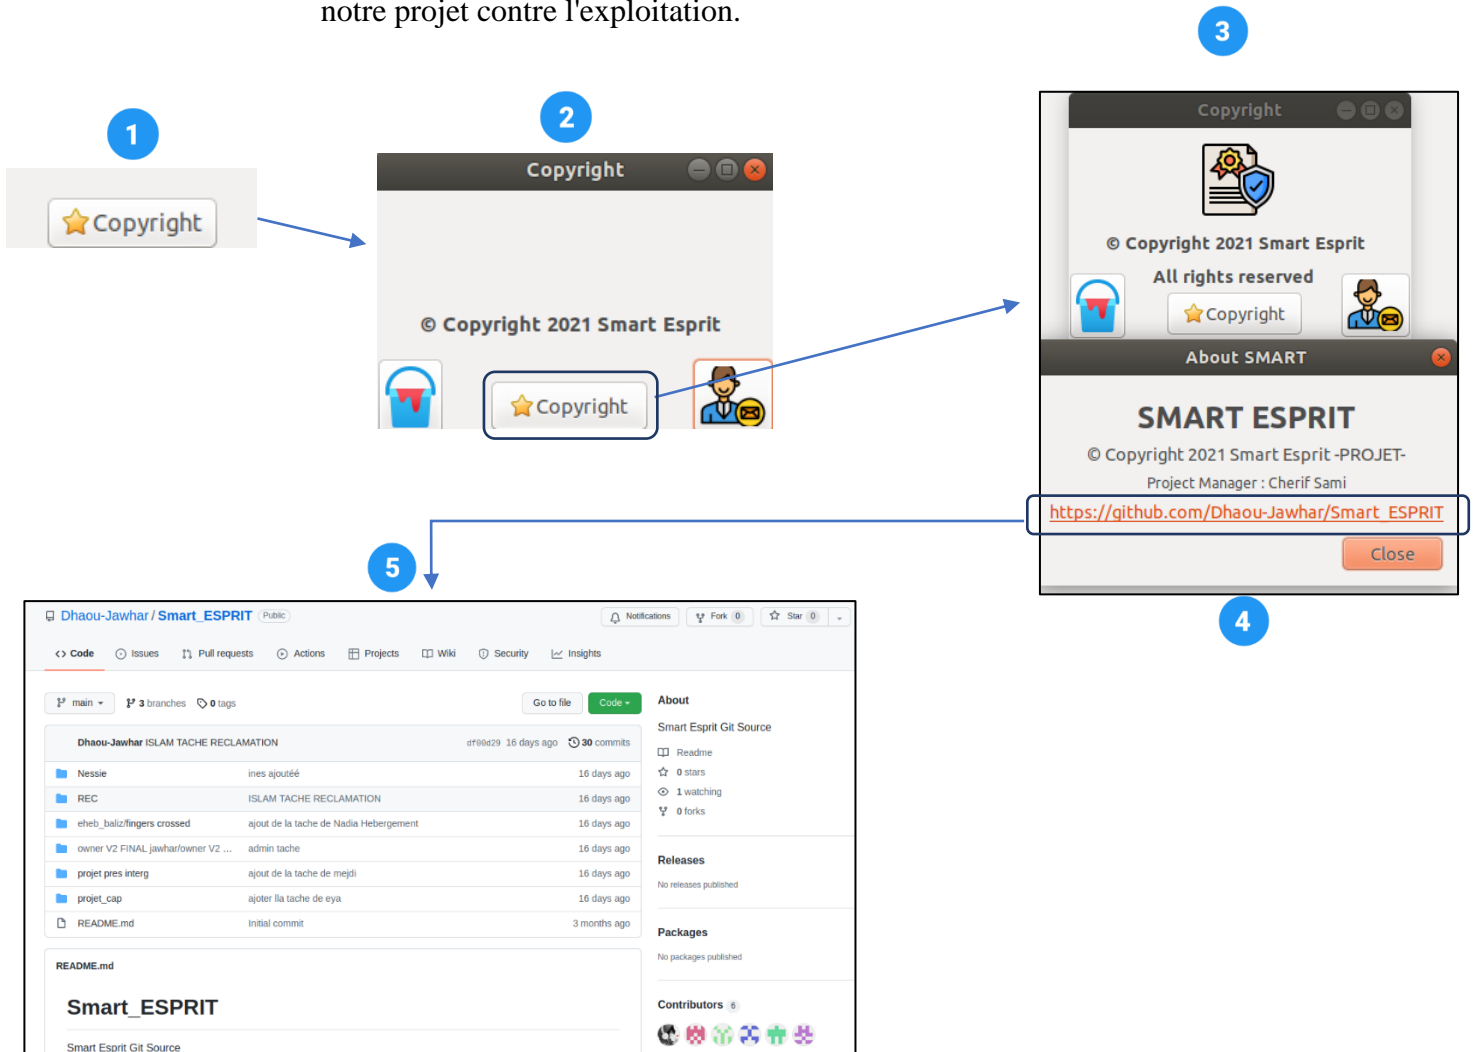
notre projet contre l'exploitation.

1

Copyright

2

Copyright

© Copyright 2021 Smart Esprit

Copyright

3

Copyright

© Copyright 2021 Smart Esprit

All rights reserved

Copyright

About SMART

SMART ESPRIT

© Copyright 2021 Smart Esprit -PROJET-

Project Manager : Cherif Sami

https://github.com/Dhaou-Jawhar/Smart_ESPRIT

Close

4

5

Dhaou-Jawhar / Smart_ESPRIT Public

Notifications | Fork 0 | Star 0

Code | Issues | Pull requests | Actions | Projects | Wiki | Security | Insights

main | 3 branches | 0 tags | Go to file | Code

Dhaou-Jawhar ISLAM TACHE RECLAMATION df80d29 16 days ago 30 commits

| | | |
|---|---|---|
| Nessie | ines ajoutée | 16 days ago |
| REC | ISLAM TACHE RECLAMATION | 16 days ago |
| eheb_baliz/fingers crossed | ajout de la tache de Nadia Hebergement | 16 days ago |
| owner V2 FINAL jawhar/owner V2 ... | admin tache | 16 days ago |
| projet pres interg | ajout de la tache de mejdi | 16 days ago |
| projet_cap | ajoter lla tache de eya | 16 days ago |
| README.md | Initial commit | 3 months ago |

README.md

Smart_ESPRIT

Smart Esprit Git Source

About

Smart Esprit Git Source

Readme

0 stars

1 watching

0 forks

Releases

No releases published

Packages

No packages published

Contributors 6